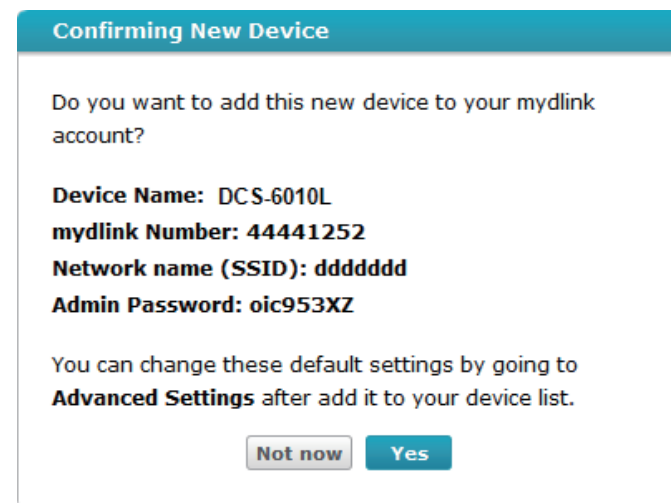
Confirming New Device

Do you want to add this new device to your mydlink account?

Device Name: DCS-6010L
mydlink Number: 44441252
Network name (SSID): ddddddd
Admin Password: oic953XZ

You can change these default settings by going to Advanced Settings after add it to your device list.

Not now Yes